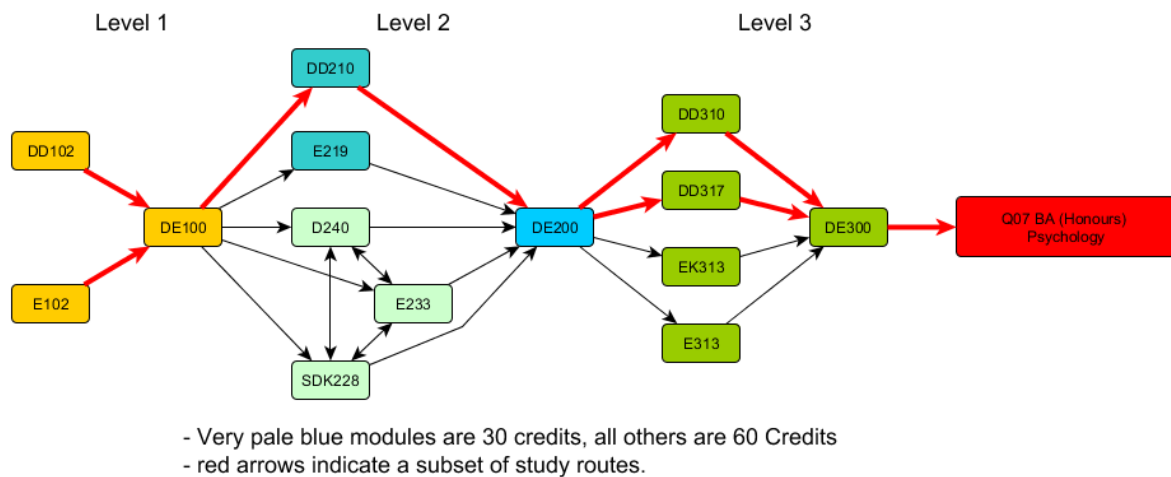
Level 1

Level 2

Level 3

DD102

E102

DE100

DD210

E219

D240

E233

SDK228

DE200

DD310

DD317

EK313

E313

DE300

Q07 BA (Honours) Psychology

- Very pale blue modules are 30 credits, all others are 60 Credits
- red arrows indicate a subset of study routes.